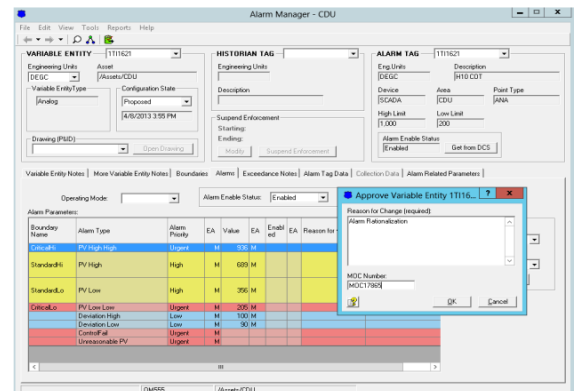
Alarm Manager - CDU

File Edit View Tools Reports Help

VARIABLE ENTITY 1TI1621
Engineering Units DEGC
Asset /Assets/CDU
Variable EntityType Analog
Configuration State Proposed
4/8/2013 3:55 PM
Drawing (PI&ID)
Open Drawing

HISTORIAN TAG
Engineering Units
Description
Suspend Enforcement
Starting:
Ending:
Modify Suspend Enforcement

ALARM TAG 1TI1621
Eng.Units DEGC
Description H10 COT
Device SCADA
Area CDU
Point Type ANA
High Limit 1,000
Low Limit 200
Alarm Enable Status Enabled
Get from DCS

Variable Entity Notes | More Variable Entity Notes | Boundaries | Alarms | Exceedance Notes | Alarm Tag Data | Collection Data | Alarm Related Parameters

Operating Mode:
Alarm Enable Status: Enabled

Alarm Parameters:

| Boundary Name | Alarm Type | Alarm Priority | EA | Value | EA | Enabled | EA | Reason for |
|---|---|---|---|---|---|---|---|---|
| CriticalHi | PV High High | Urgent | M | 936 | M | | | |
| StandardHi | PV High | High | M | 689 | M | | | |
| StandardLo | PV Low | High | M | 356 | M | | | |
| CriticalLo | PV Low Low | Urgent | M | 205 | M | | | |
| | Deviation High | Low | M | 100 | M | | | |
| | Deviation Low | Low | M | 90 | M | | | |
| | ControlFail | Urgent | M | | | | | |
| | Unreasonable PV | Urgent | M | | | | | |

Approve Variable Entity 1TI16...
Reason for Change (required)
Alarm Rationalization
MOC Number
MOC17865
OK Cancel

DMS55 /Assets/CDU